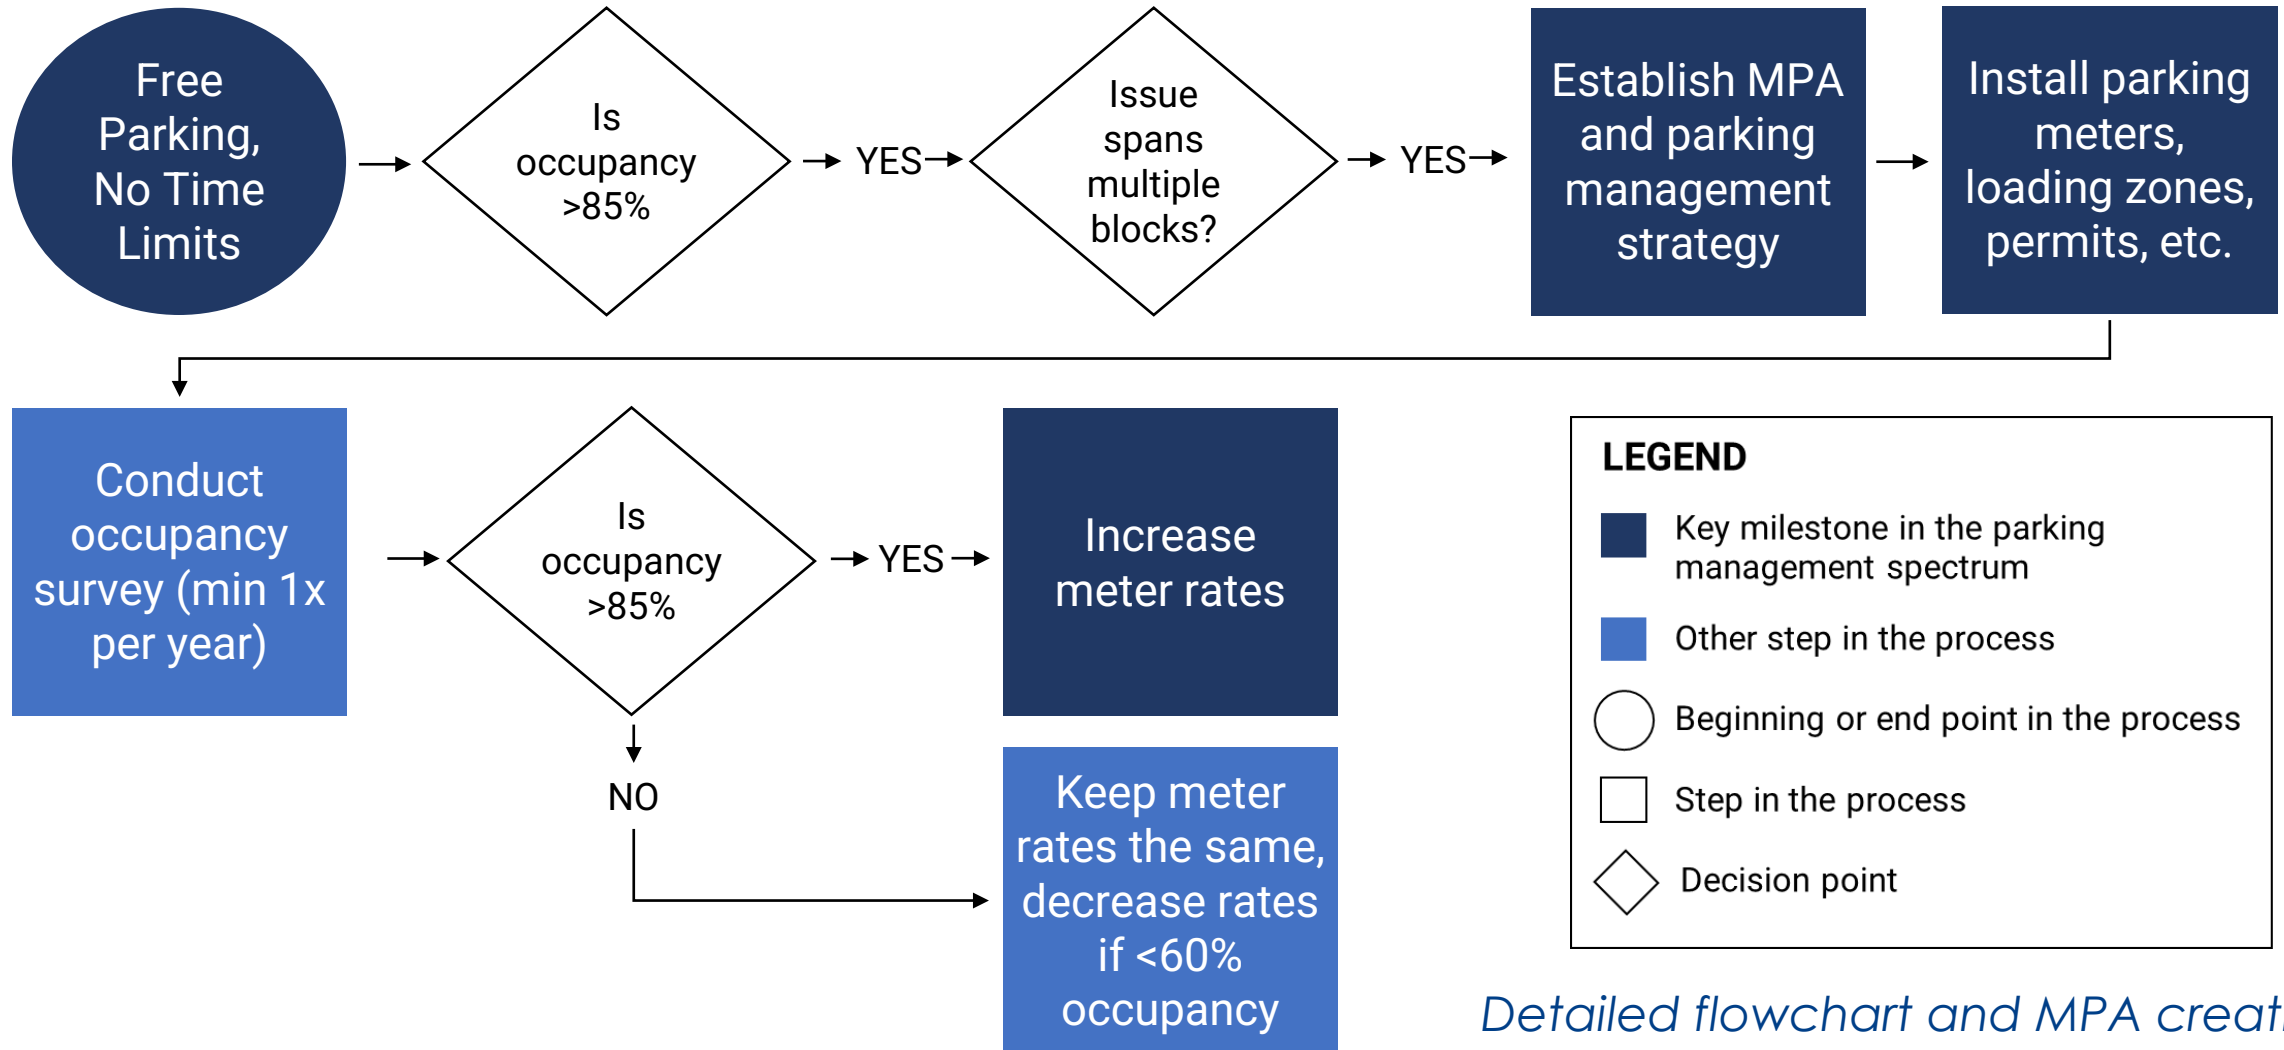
Free Parking, No Time Limits

Is occupancy >85%

YES

Issue spans multiple blocks?

YES

Establish MPA and parking management strategy

Install parking meters, loading zones, permits, etc.

Conduct occupancy survey (min 1x per year)

Is occupancy >85%

YES

Increase meter rates

NO

Keep meter rates the same, decrease rates if <60% occupancy

LEGEND

Key milestone in the parking management spectrum

Other step in the process

Beginning or end point in the process

Step in the process

Decision point

Detailed flowchart and MPA creat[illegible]